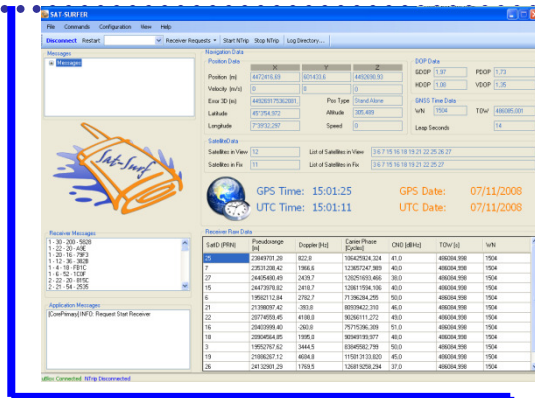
SAT-SURFER

File Commands Configuration View Help

Disconnect Restart Receiver Requests Start NTrip Stop NTrip Log Directory...

Messages

Messages

Sat-Surf

Receiver Messages

1 - 30 - 200 - 5828
1 - 22 - 20 - A9E
1 - 20 - 16 - 79F3
1 - 12 - 36 - 382B
1 - 4 - 18 - FB1C
1 - 6 - 52 - 1E3F
2 - 22 - 20 - 8B5C
2 - 21 - 54 - 2535

Application Messages

[CorePrimary] INFO: Request Start Receiver

Navigation Data

Position Data

| | X | Y | Z |
|---|---|---|---|
| Position (m) | 4472416.69 | 601433.6 | 4492690.93 |
| Velocity (m/s) | 0 | 0 | 0 |

Error 3D (m) 4492691.75362881
Pos Type Stand Alone
Latitude 45°3'54.072
Altitude 305.499
Longitude 7°39'32.297
Speed 0

DOP Data

GDOP 1.97
PDOP 1.73
HDOP 1.06
VDOP 1.35

GNSS Time Data

WN 1504
TOW 486085.001
Leap Seconds 14

SatelliteData

Satellites in View 12
List of Satellites in View 3 6 7 15 16 19 20 21 22 25 26 27
Satellites in Fix 11
List of Satellites in Fix 3 6 7 15 16 19 20 21 22 25 27

GPS Time: 15:01:25
GPS Date: 07/11/2008
UTC Time: 15:01:11
UTC Date: 07/11/2008

Receiver Raw Data

| SatID (PRN) | Pseudorange [m] | Doppler [Hz] | Carrier Phase [Cycles] | CN0 [dBHz] | TOW [s] | WN |
|---|---|---|---|---|---|---|
| 25 | 23849701.20 | 822.8 | 106429924.324 | 41.0 | 486084.998 | 1504 |
| 7 | 23531208.42 | 1966.6 | 123657247.989 | 40.0 | 486084.998 | 1504 |
| 27 | 24405490.49 | 2439.7 | 128251693.466 | 38.0 | 486084.998 | 1504 |
| 15 | 24473978.82 | 2418.7 | 128611594.106 | 40.0 | 486084.998 | 1504 |
| 6 | 19582112.84 | 2782.7 | 71396284.255 | 50.0 | 486084.998 | 1504 |
| 21 | 21398097.42 | -393.8 | 80939422.310 | 46.0 | 486084.998 | 1504 |
| 22 | 20774659.45 | 4198.8 | 90260111.272 | 49.0 | 486084.998 | 1504 |
| 16 | 20403999.40 | -260.8 | 75715396.309 | 51.0 | 486084.998 | 1504 |
| 18 | 20804564.85 | 1995.8 | 90949199.977 | 48.0 | 486084.998 | 1504 |
| 3 | 19552767.62 | 3444.5 | 83845582.799 | 50.0 | 486084.998 | 1504 |
| 19 | 21896267.12 | 4604.8 | 115013133.820 | 45.0 | 486084.998 | 1504 |
| 26 | 24132901.29 | 1769.5 | 126819258.294 | 37.0 | 486084.998 | 1504 |

uBlox Connected NTrip Disconnected